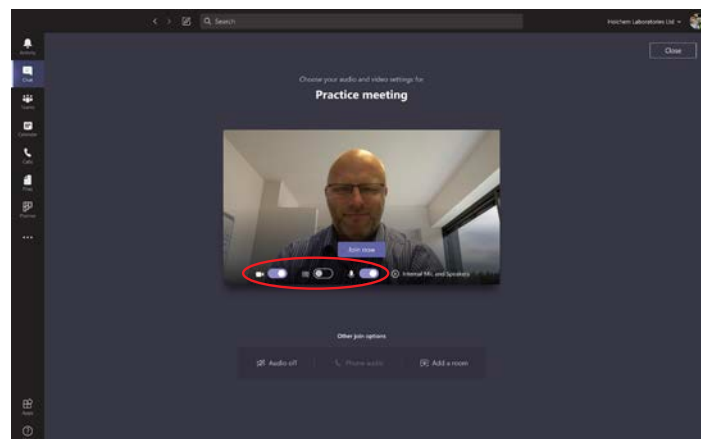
Search

Holchem Laboratories Ltd

Close

Activity

Chat

Teams

Calendar

Calls

Files

Planner

...

Choose your audio and video settings for

Practice meeting

Join now

Internal Mic and Speakers

Other join options

Audio off

Phone audio

Add a room

Apps

Help